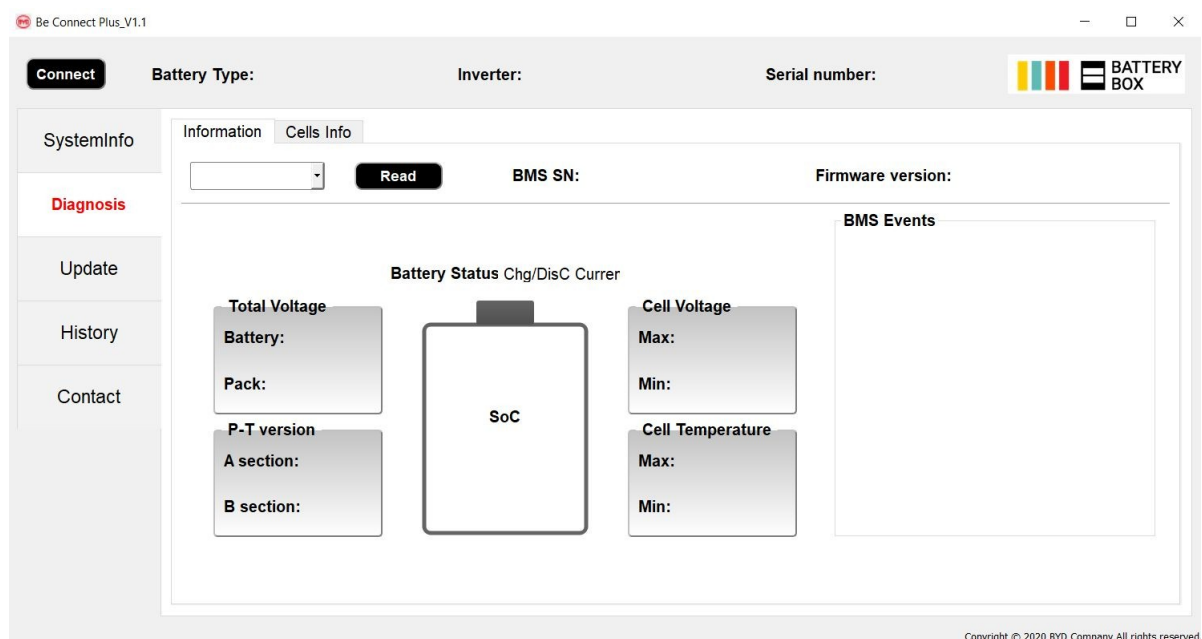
Be Connect Plus_V1.1

Connect
Battery Type:
Inverter:
Serial number:
BATTERY BOX

SystemInfo
Diagnosis
Update
History
Contact

Information
Cells Info

Read
BMS SN:
Firmware version:

BMS Events

Battery Status Chg/DisC Currer

Total Voltage
Battery:
Pack:

SoC

Cell Voltage
Max:
Min:

P-T version
A section:
B section:

Cell Temperature
Max:
Min:

Copyright © 2020 BYD Company All rights reserved